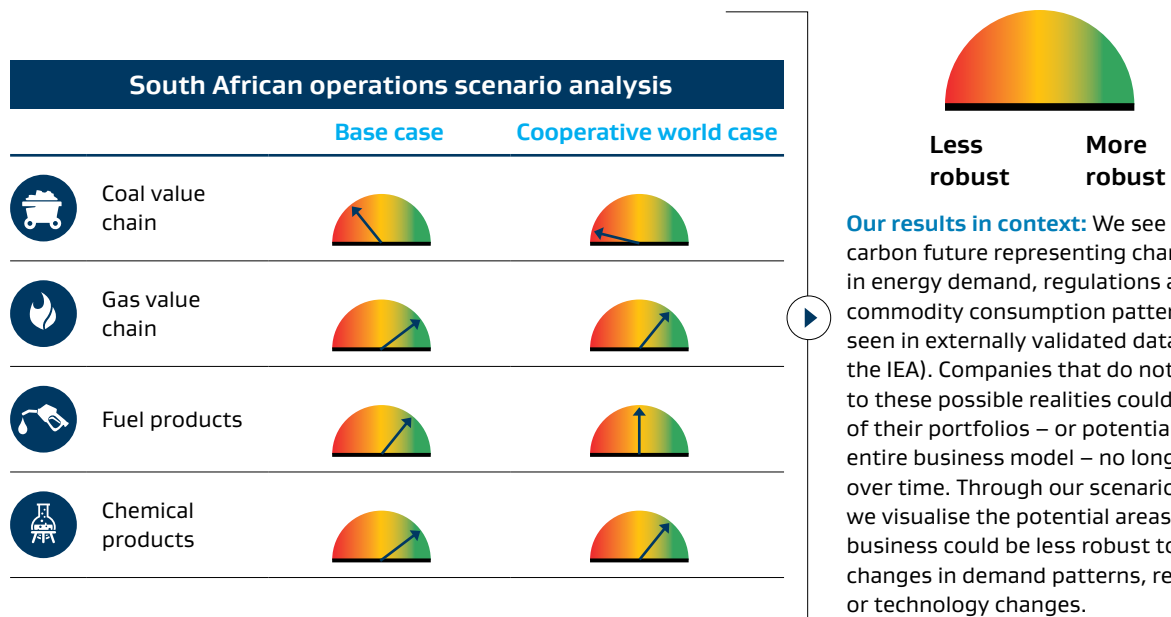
South African operations scenario analysis

| | Base case | Cooperative world case |
|---|---|---|
| Coal value chain | | |
| Gas value chain | | |
| Fuel products | | |
| Chemical products | | |

Less robust

More robust

Our results in context: We see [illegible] carbon future representing chan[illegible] in energy demand, regulations a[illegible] commodity consumption patter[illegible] seen in externally validated data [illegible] the IEA). Companies that do not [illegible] to these possible realities could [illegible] of their portfolios – or potentia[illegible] entire business model – no long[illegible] over time. Through our scenario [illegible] we visualise the potential areas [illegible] business could be less robust to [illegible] changes in demand patterns, re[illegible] or technology changes.